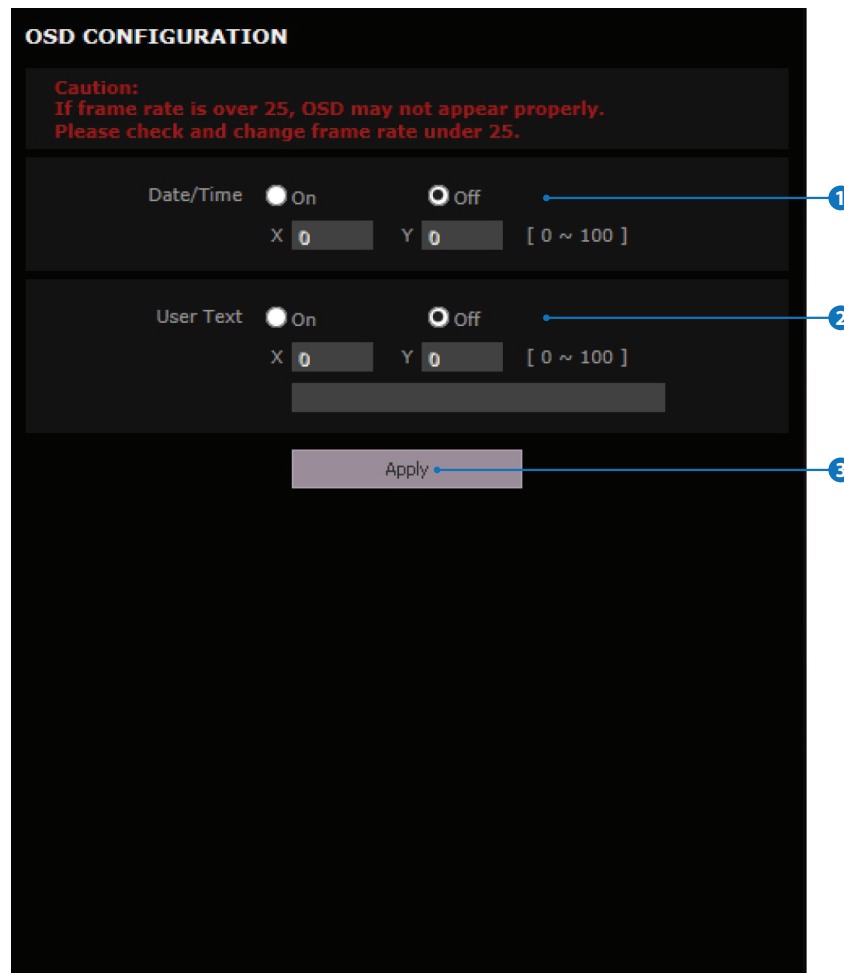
OSD CONFIGURATION

Caution:
If frame rate is over 25, OSD may not appear properly.
Please check and change frame rate under 25.

Date/Time On Off
X 0 Y 0 [ 0 ~ 100 ]

User Text On Off
X 0 Y 0 [ 0 ~ 100 ]

Apply

1
2
3